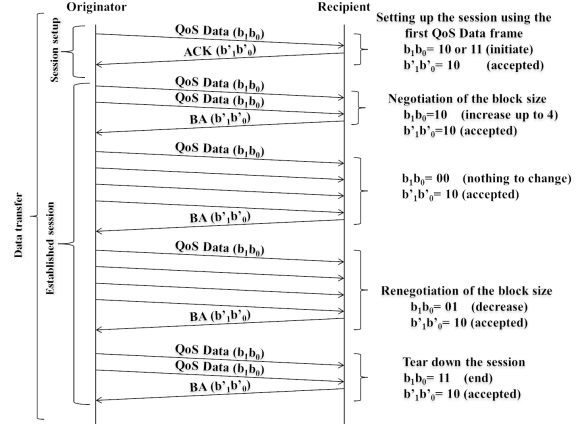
Originator

Recipient

Data transfer

Session setup

Established session

QoS Data ($b_1b_0$)

ACK ($b'_1b'_0$)

Setting up the session using the first QoS Data frame

$b_1b_0$= 10 or 11 (initiate)

$b'_1b'_0$= 10 (accepted)

QoS Data ($b_1b_0$)

QoS Data ($b_1b_0$)

BA ($b'_1b'_0$)

Negotiation of the block size

$b_1b_0$=10 (increase up to 4)

$b'_1b'_0$=10 (accepted)

QoS Data ($b_1b_0$)

BA ($b'_1b'_0$)

$b_1b_0$= 00 (nothing to change)

$b'_1b'_0$= 10 (accepted)

QoS Data ($b_1b_0$)

BA ($b'_1b'_0$)

Renegotiation of the block size

$b_1b_0$= 01 (decrease)

$b'_1b'_0$= 10 (accepted)

QoS Data ($b_1b_0$)

QoS Data ($b_1b_0$)

BA ($b'_1b'_0$)

Tear down the session

$b_1b_0$= 11 (end)

$b'_1b'_0$= 10 (accepted)